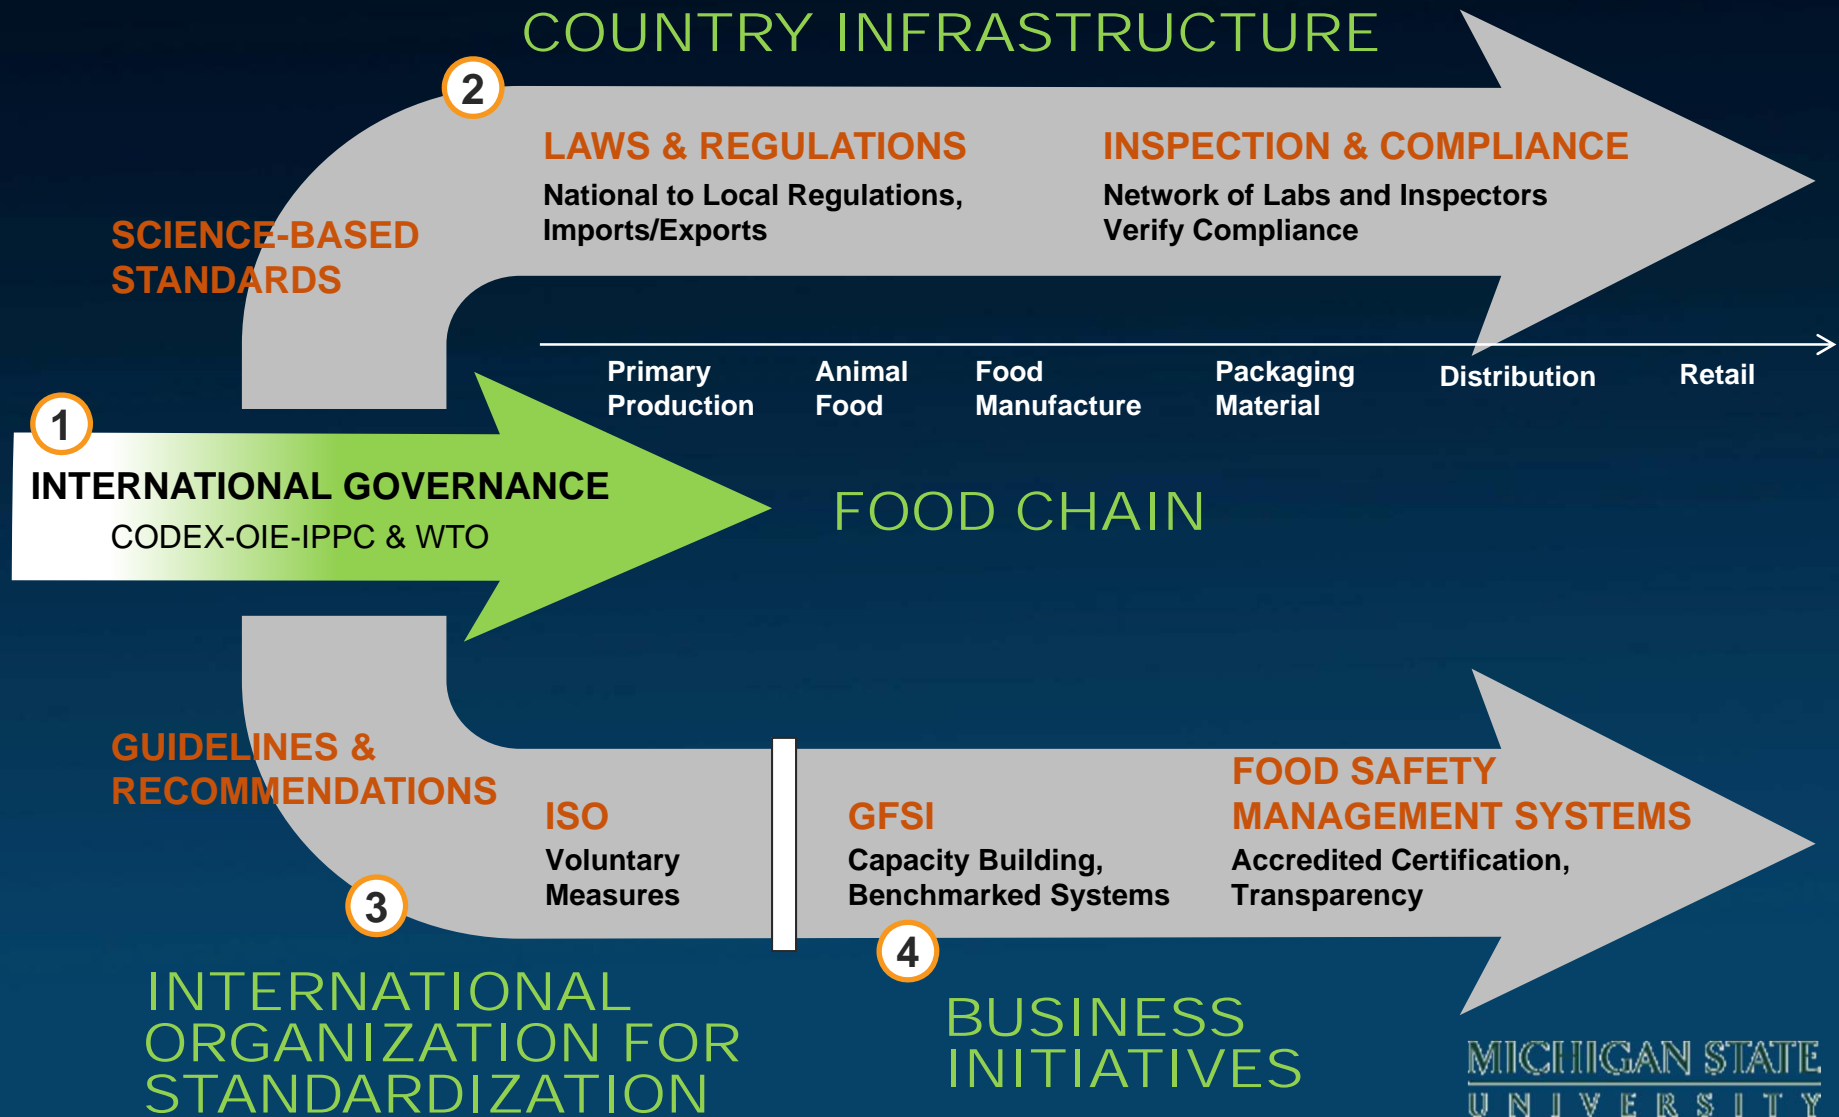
COUNTRY INFRASTRUCTURE

2

LAWS & REGULATIONS
National to Local Regulations, Imports/Exports

INSPECTION & COMPLIANCE
Network of Labs and Inspectors Verify Compliance

SCIENCE-BASED STANDARDS

Primary Production

Animal Food

Food Manufacture

Packaging Material

Distribution

Retail

1

INTERNATIONAL GOVERNANCE
CODEX-OIE-IPPC & WTO

FOOD CHAIN

GUIDELINES & RECOMMENDATIONS

ISO
Voluntary Measures

GFSI
Capacity Building, Benchmarked Systems

FOOD SAFETY MANAGEMENT SYSTEMS
Accredited Certification, Transparency

3

4

INTERNATIONAL ORGANIZATION FOR STANDARDIZATION

BUSINESS INITIATIVES

MICHIGAN STATE
UNIVERSITY